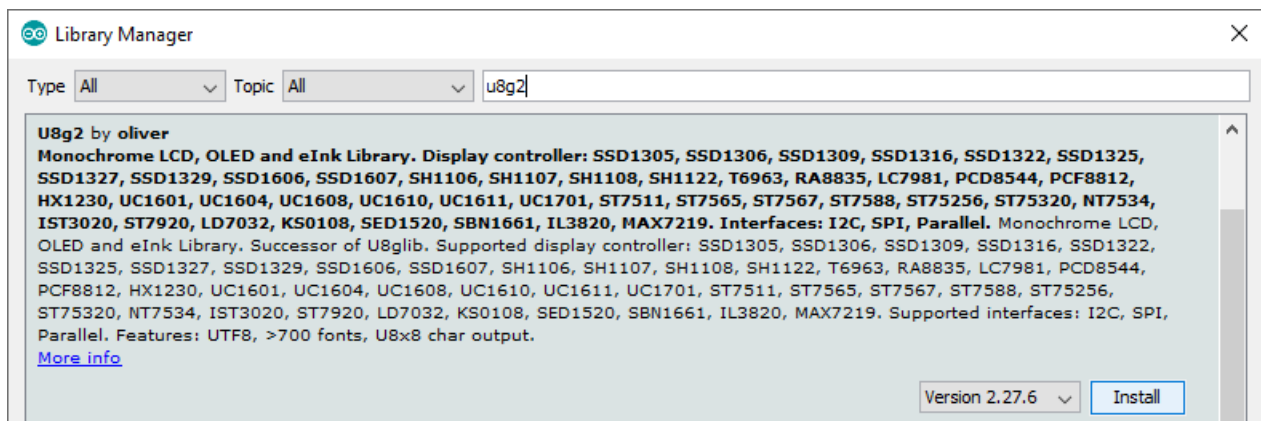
Library Manager

Type All Topic All u8g2

U8g2 by oliver
Monochrome LCD, OLED and eInk Library. Display controller: SSD1305, SSD1306, SSD1309, SSD1316, SSD1322, SSD1325, SSD1327, SSD1329, SSD1606, SSD1607, SH1106, SH1107, SH1108, SH1122, T6963, RA8835, LC7981, PCD8544, PCF8812, HX1230, UC1601, UC1604, UC1608, UC1610, UC1611, UC1701, ST7511, ST7565, ST7567, ST7588, ST75256, ST75320, NT7534, IST3020, ST7920, LD7032, KS0108, SED1520, SBN1661, IL3820, MAX7219. Interfaces: I2C, SPI, Parallel. Monochrome LCD, OLED and eInk Library. Successor of U8glib. Supported display controller: SSD1305, SSD1306, SSD1309, SSD1316, SSD1322, SSD1325, SSD1327, SSD1329, SSD1606, SSD1607, SH1106, SH1107, SH1108, SH1122, T6963, RA8835, LC7981, PCD8544, PCF8812, HX1230, UC1601, UC1604, UC1608, UC1610, UC1611, UC1701, ST7511, ST7565, ST7567, ST7588, ST75256, ST75320, NT7534, IST3020, ST7920, LD7032, KS0108, SED1520, SBN1661, IL3820, MAX7219. Supported interfaces: I2C, SPI, Parallel. Features: UTF8, >700 fonts, U8x8 char output.
More info

Version 2.27.6 Install